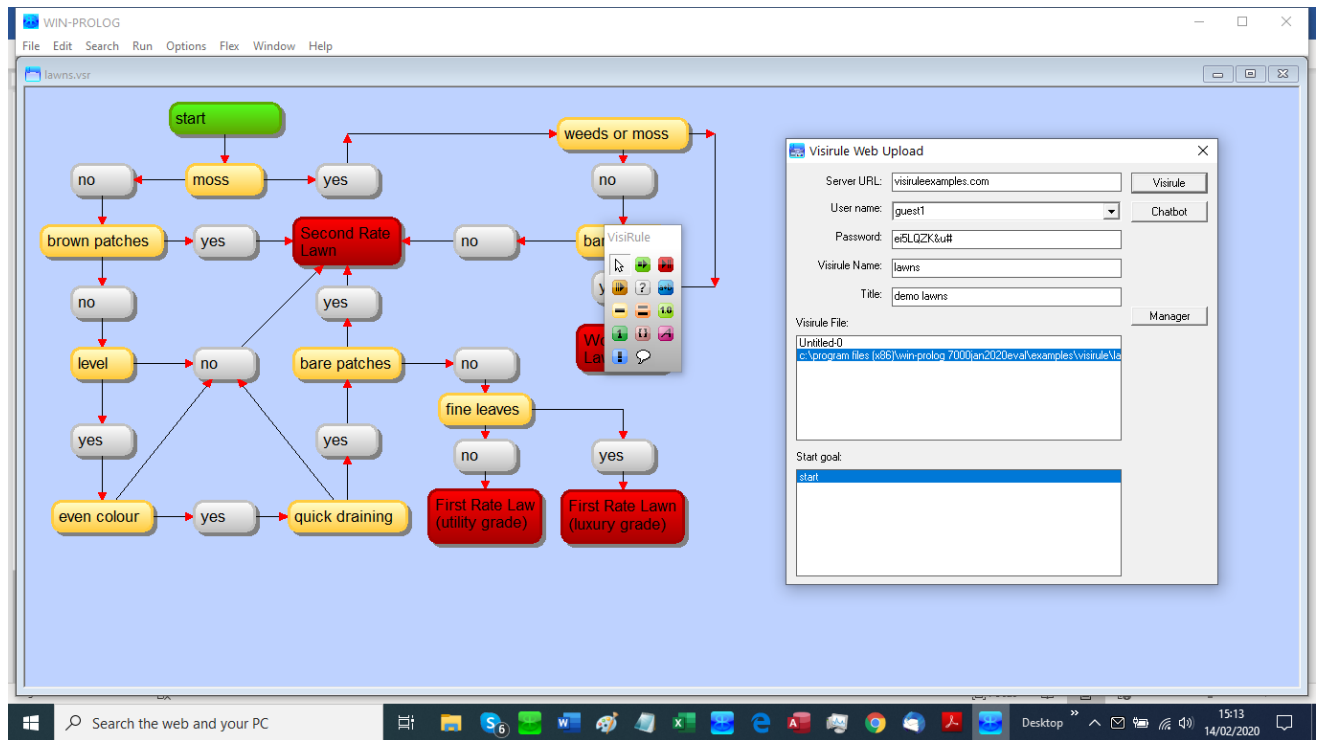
WIN-PROLOG

File Edit Search Run Options Flex Window Help

lawns.vsr

start

moss

no

yes

weeds or moss

no

brown patches

yes

Second Rate Lawn

no

bar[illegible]

VisiRule

?

1.0

We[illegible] La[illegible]

no

yes

level

no

bare patches

no

fine leaves

yes

yes

no

yes

even colour

yes

quick draining

First Rate Law (utility grade)

First Rate Lawn (luxury grade)

Visirule Web Upload

Server URL: visiruleexamples.com

User name: guest1

Password: ei5LQZK&u#

Visirule Name: lawns

Title: demo lawns

Visirule

Chatbot

Manager

Visirule File:

Untitled-0

c:\program files (x86)\win-prolog 7000jan2020eval\examples\visirule\la

Start goal:

start

Search the web and your PC

Desktop

15:13
14/02/2020